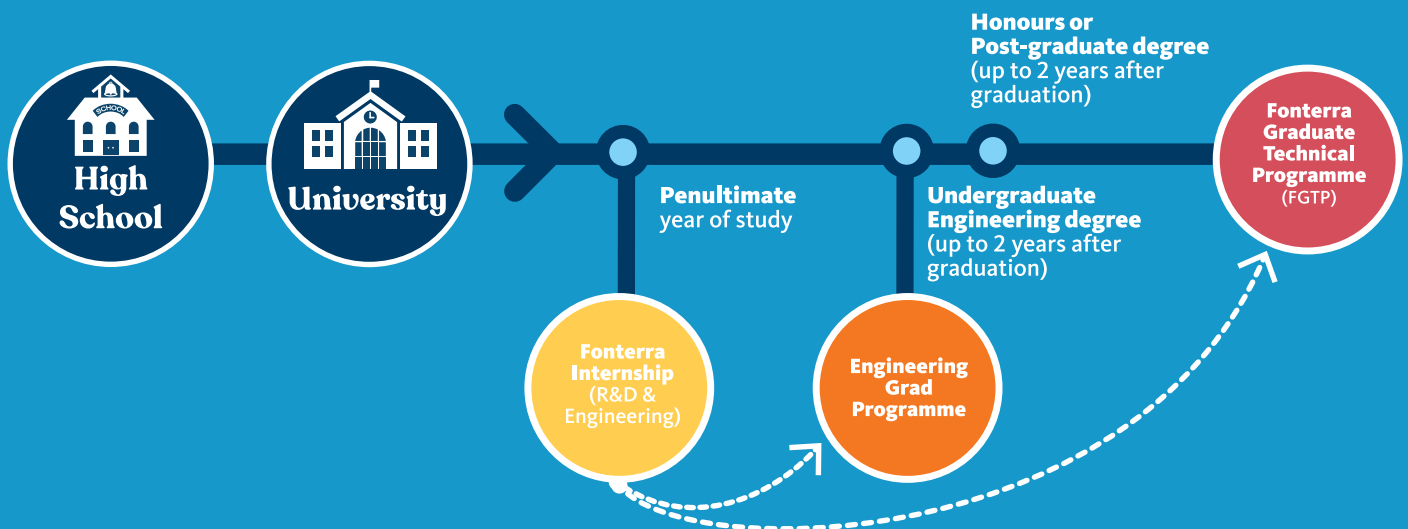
SCHOOL

High School

University

Penultimate year of study

Undergraduate Engineering degree (up to 2 years after graduation)

Honours or Post-graduate degree (up to 2 years after graduation)

Fonterra Graduate Technical Programme (FGTP)

Fonterra Internship (R&D & Engineering)

Engineering Grad Programme